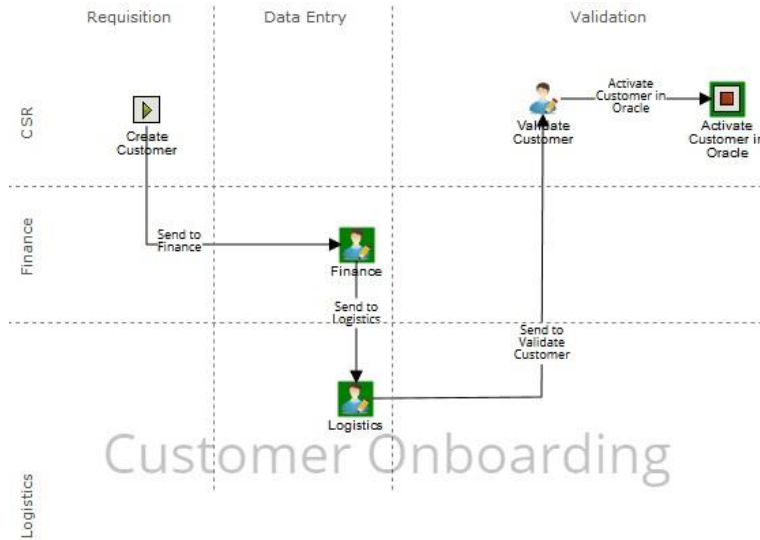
Requisition

Data Entry

Validation

CSR

Create Customer

Validate Customer

Activate Customer in Oracle

Activate Customer in Oracle

Finance

Send to Finance

Finance

Send to Logistics

Send to Validate Customer

Logistics

Customer Onboarding

Logistics